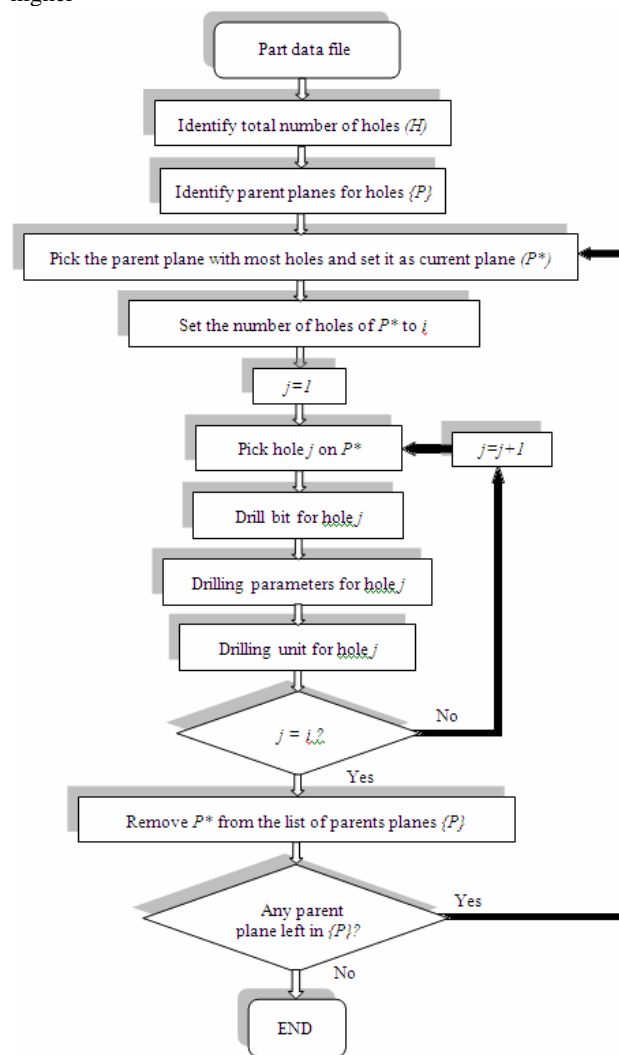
higher

Part data file

Identify total number of holes (H)

Identify parent planes for holes {P}

Pick the parent plane with most holes and set it as current plane (P*)

Set the number of holes of P* to i

j=1

Pick hole j on P*

j=j+1

Drill bit for hole j

Drilling parameters for hole j

Drilling unit for hole j

j = i ?

No

Yes

Remove P* from the list of parents planes {P}

Any parent plane left in {P}?

Yes

No

END